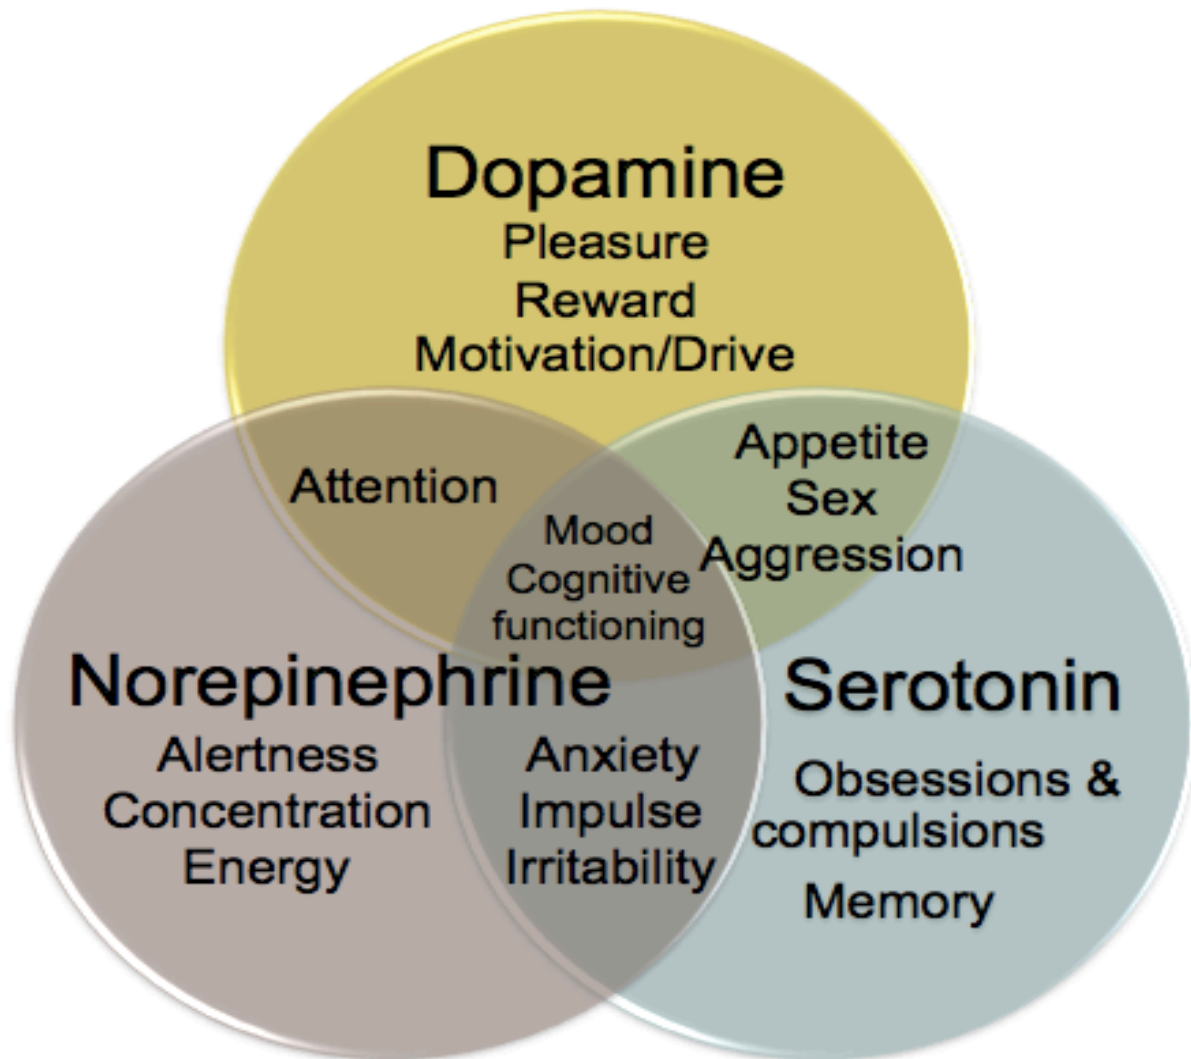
Dopamine
Pleasure
Reward
Motivation/Drive

Attention

Appetite
Sex
Aggression

Mood
Cognitive
functioning

Norepinephrine
Alertness
Concentration
Energy

Anxiety
Impulse
Irritability

Serotonin
Obsessions & compulsions
Memory